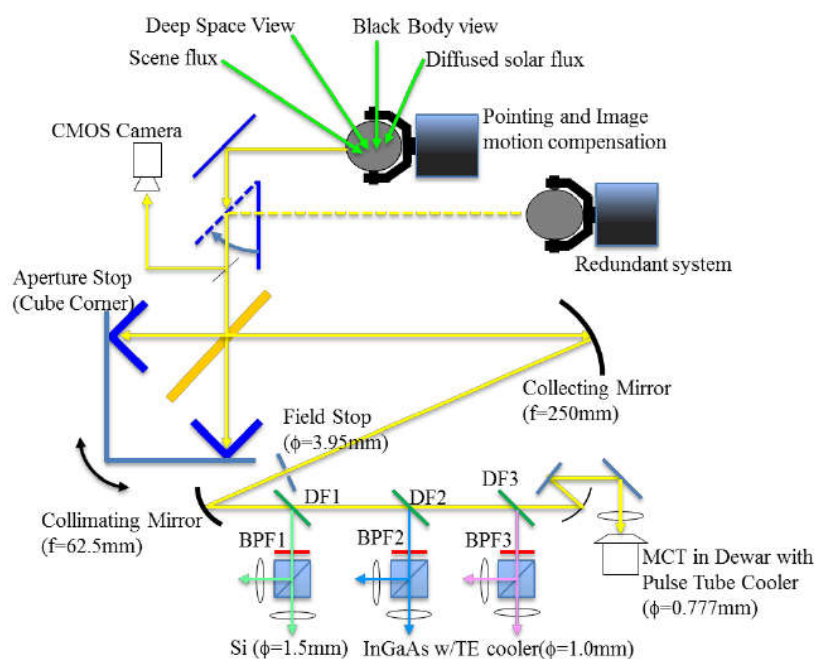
Deep Space View
Black Body view
Scene flux
Diffused solar flux
Pointing and Image motion compensation
CMOS Camera
Redundant system
Aperture Stop (Cube Corner)
Collecting Mirror ($f$=250mm)
Field Stop ($\phi$=3.95mm)
DF1
DF2
DF3
Collimating Mirror ($f$=62.5mm)
BPF1
BPF2
BPF3
MCT in Dewar with Pulse Tube Cooler ($\phi$=0.777mm)
Si ($\phi$=1.5mm)
InGaAs w/TE cooler($\phi$=1.0mm)